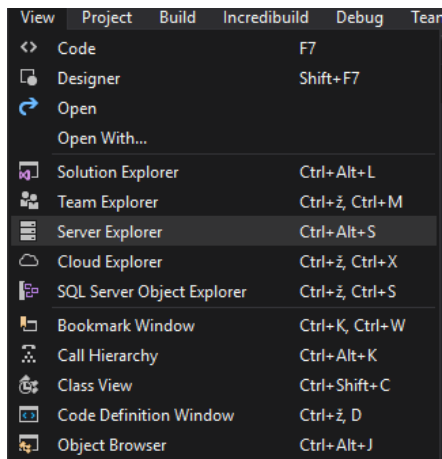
View Project Build Incredibuild Debug Tean

Code F7
Designer Shift+F7
Open
Open With...
Solution Explorer Ctrl+Alt+L
Team Explorer Ctrl+ž, Ctrl+M
Server Explorer Ctrl+Alt+S
Cloud Explorer Ctrl+ž, Ctrl+X
SQL Server Object Explorer Ctrl+ž, Ctrl+S
Bookmark Window Ctrl+K, Ctrl+W
Call Hierarchy Ctrl+Alt+K
Class View Ctrl+Shift+C
Code Definition Window Ctrl+ž, D
Object Browser Ctrl+Alt+J